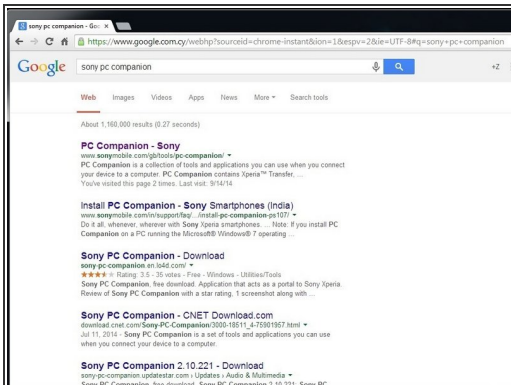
sony pc companion - Goo ×

https://www.google.com.cy/webhp?sourceid=chrome-instant&ion=1&espv=2&ie=UTF-8#q=sony+pc+companion

Google

sony pc companion

+Z

Web Images Videos Apps News More ▾ Search tools

About 1,160,000 results (0.27 seconds)

PC Companion - Sony
www.sonymobile.com/gb/tools/pc-companion/ ▾
PC Companion is a collection of tools and applications you can use when you connect your device to a computer. PC Companion contains Xperia™ Transfer, ...
You've visited this page 2 times. Last visit: 9/14/14

Install PC Companion - Sony Smartphones (India)
www.sonymobile.com/in/support/faq/.../install-pc-companion-ps107/ ▾
Do it all, whenever, wherever with Sony Xperia smartphones. ... Note: If you install PC Companion on a PC running the Microsoft® Windows® 7 operating ...

Sony PC Companion - Download
sony-pc-companion.en.lo4d.com/ ▾
★★★★★ Rating: 3.5 - 35 votes - Free - Windows - Utilities/Tools
Sony PC Companion, free download. Application that acts as a portal to Sony Xperia. Review of Sony PC Companion with a star rating, 1 screenshot along with ...

Sony PC Companion - CNET Download.com
download.cnet.com/Sony-PC-Companion/3000-18511_4-75901957.html ▾
Jul 11, 2014 - Sony PC Companion is a set of tools and applications you can use when you connect your device to a computer.

Sony PC Companion 2.10.221 - Download
sony-pc-companion.updatestar.com › Updates › Audio & Multimedia ▾
Sony PC Companion, free download. Sony PC Companion 2.10.221: Sony PC